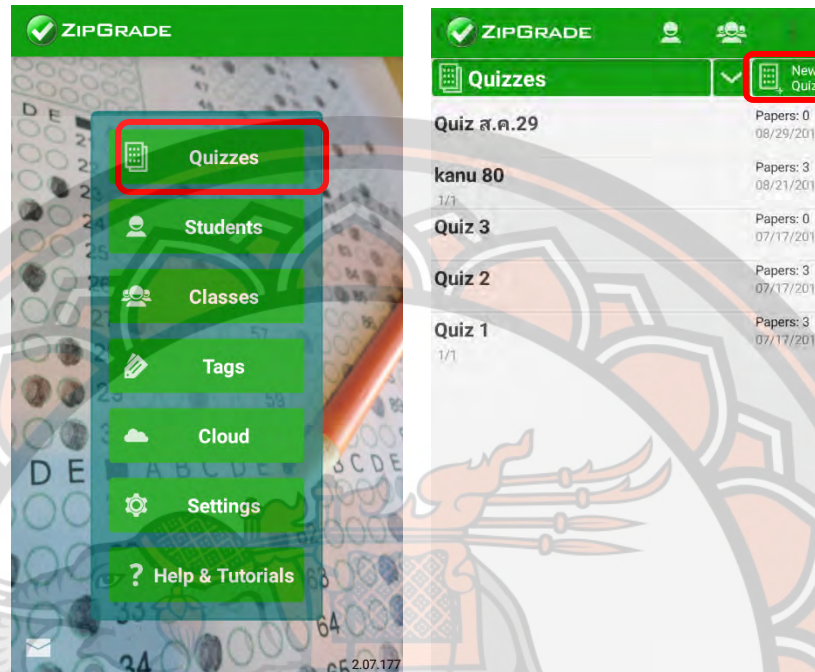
ZipGrade

Quizzes

Students

Classes

Tags

Cloud

Settings

Help & Tutorials

2.07.177

ZipGrade

Quizzes

New Quiz

Quiz ส.ค.29
Papers: 0
08/29/201

kanu 80
1/1
Papers: 3
08/21/201

Quiz 3
Papers: 0
07/17/201

Quiz 2
Papers: 3
07/17/201

Quiz 1
1/1
Papers: 3
07/17/201